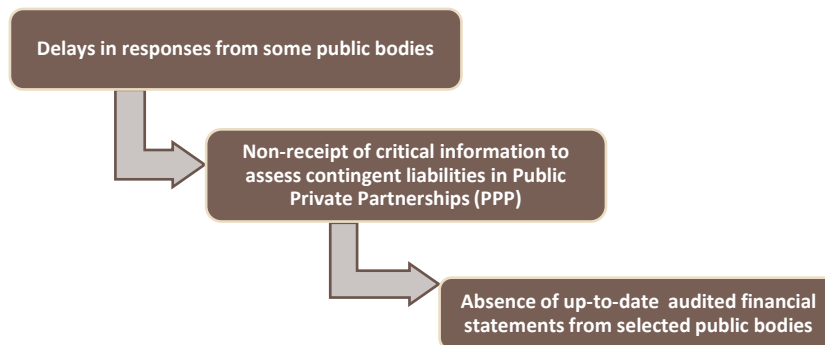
Delays in responses from some public bodies

Non-receipt of critical information to assess contingent liabilities in Public Private Partnerships (PPP)

Absence of up-to-date audited financial statements from selected public bodies